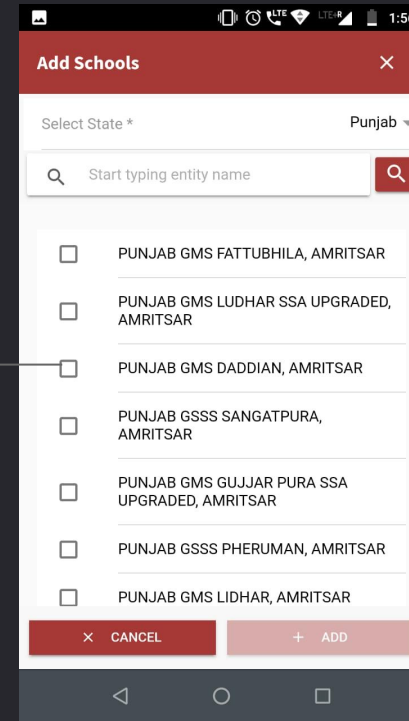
LTE LTE 1:5

Add Schools ×

Select State * Punjab

Start typing entity name

PUNJAB GMS FATTUBHILA, AMRITSAR

PUNJAB GMS LUDHAR SSA UPGRADED, AMRITSAR

PUNJAB GMS DADDIAN, AMRITSAR

PUNJAB GSSS SANGATPURA, AMRITSAR

PUNJAB GMS GUJJAR PURA SSA UPGRADED, AMRITSAR

PUNJAB GSSS PHERUMAN, AMRITSAR

PUNJAB GMS LIDHAR, AMRITSAR

× CANCEL

+ ADD